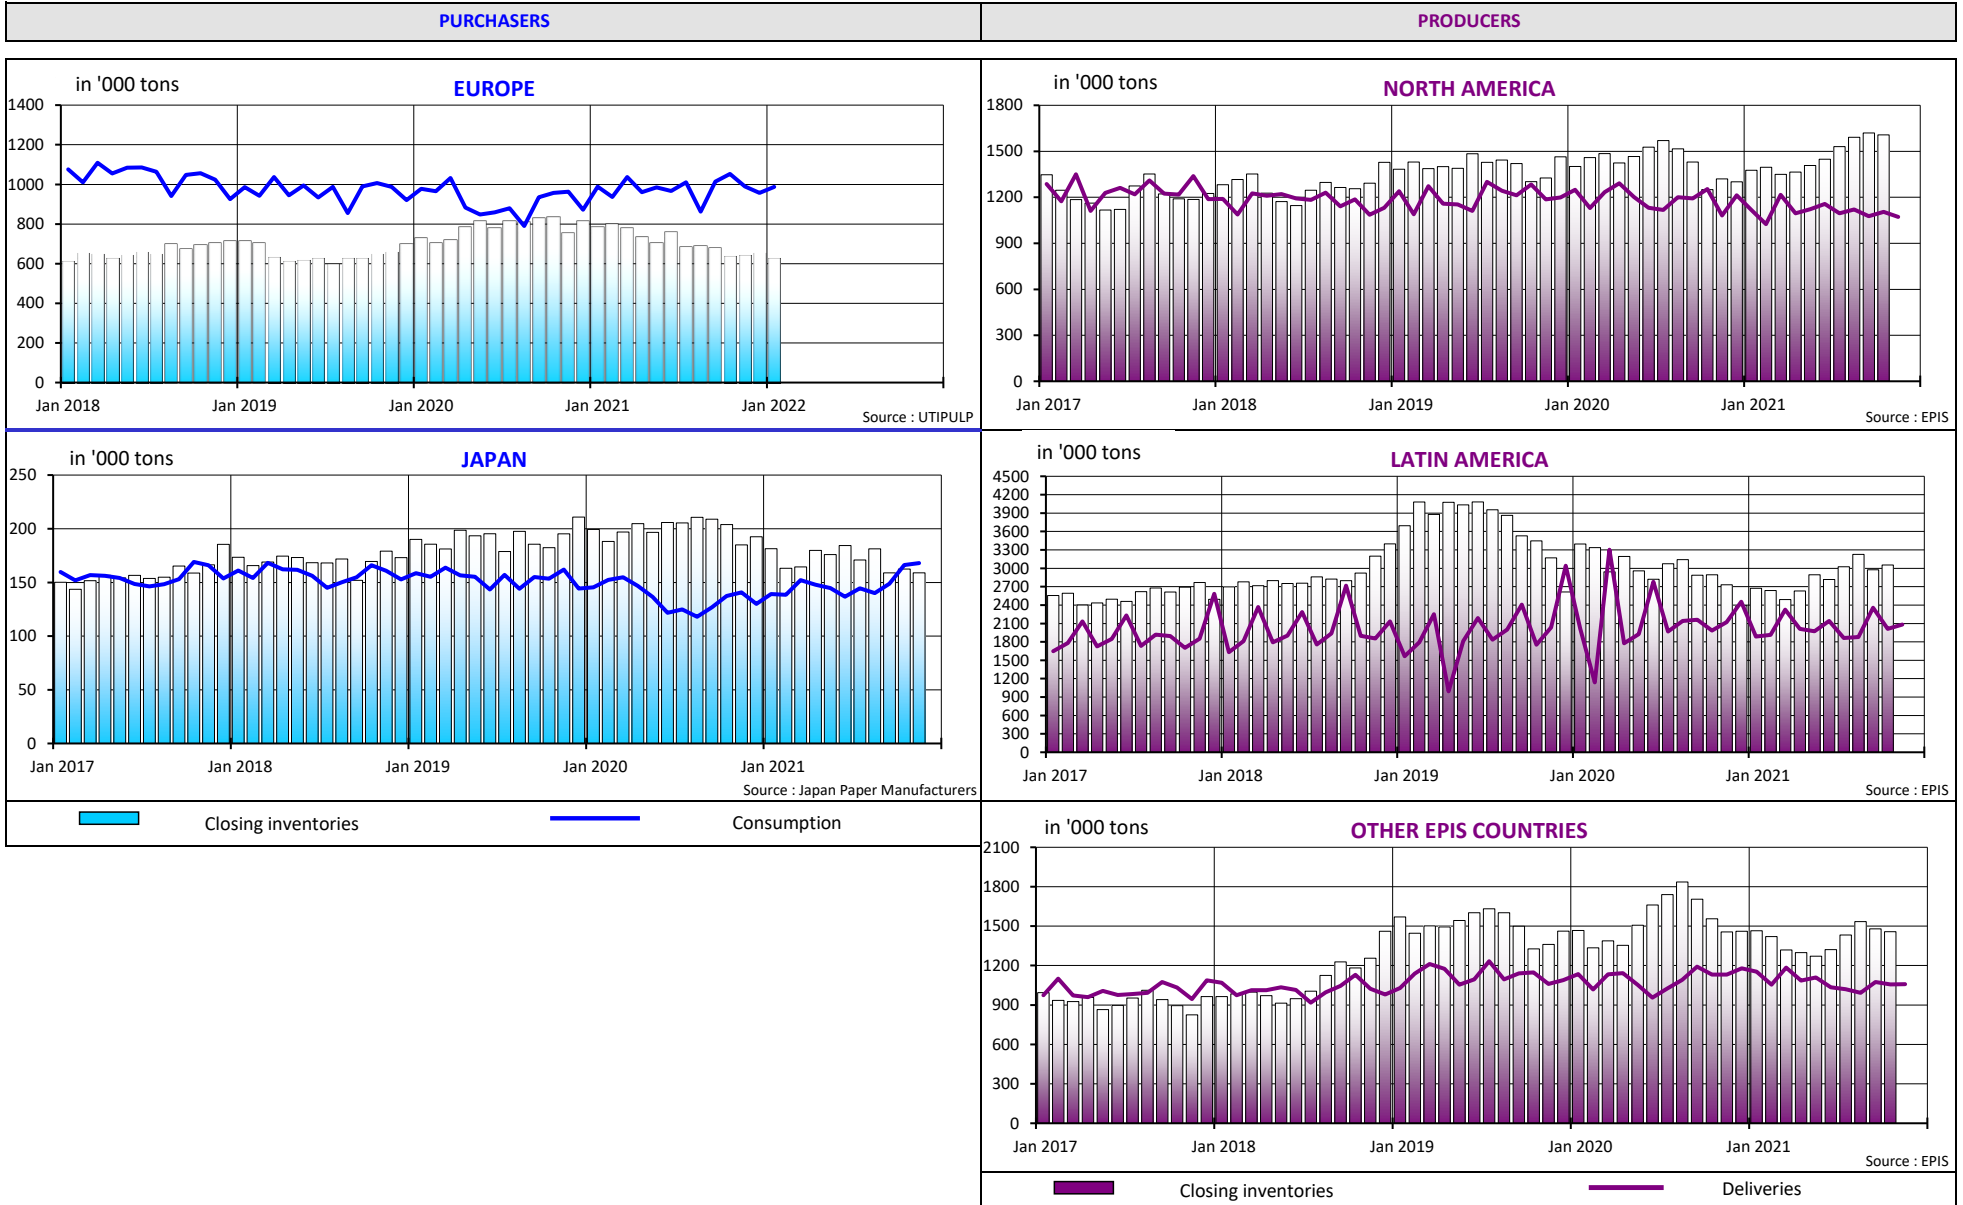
PURCHASERS

PRODUCERS

in '000 tons
EUROPE
1400
1200
1000
800
600
400
200
0
Jan 2018
Jan 2019
Jan 2020
Jan 2021
Jan 2022
Source : UTIPULP

in '000 tons
NORTH AMERICA
1800
1500
1200
900
600
300
0
Jan 2017
Jan 2018
Jan 2019
Jan 2020
Jan 2021
Source : EPIS

in '000 tons
JAPAN
250
200
150
100
50
0
Jan 2017
Jan 2018
Jan 2019
Jan 2020
Jan 2021
Source : Japan Paper Manufacturers

in '000 tons
LATIN AMERICA
4500
4200
3900
3600
3300
3000
2700
2400
2100
1800
1500
1200
900
600
300
0
Jan 2017
Jan 2018
Jan 2019
Jan 2020
Jan 2021
Source : EPIS

Closing inventories
Consumption

in '000 tons
OTHER EPIS COUNTRIES
2100
1800
1500
1200
900
600
300
0
Jan 2017
Jan 2018
Jan 2019
Jan 2020
Jan 2021
Source : EPIS

Closing inventories
Deliveries